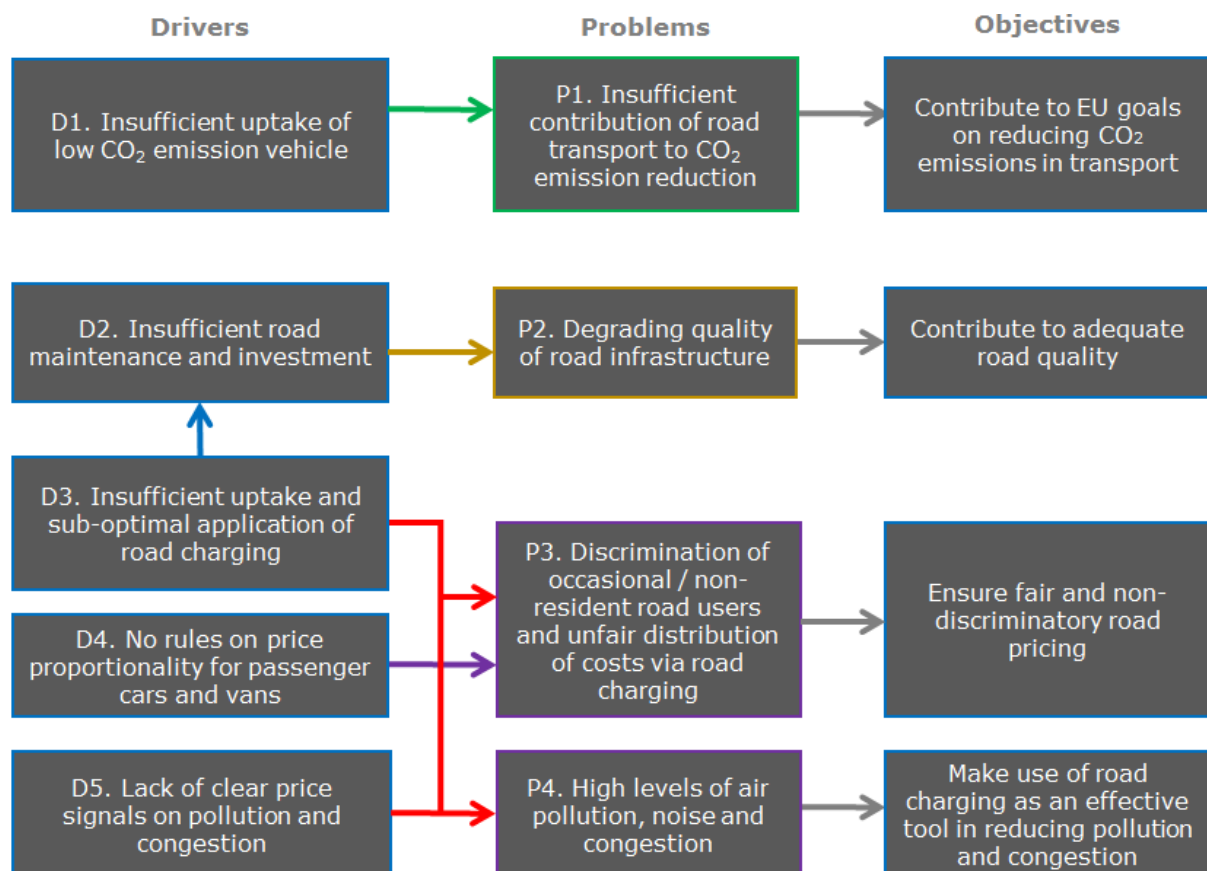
Drivers

Problems

Objectives

D1. Insufficient uptake of low $CO_2$ emission vehicle

P1. Insufficient contribution of road transport to $CO_2$ emission reduction

Contribute to EU goals on reducing $CO_2$ emissions in transport

D2. Insufficient road maintenance and investment

P2. Degrading quality of road infrastructure

Contribute to adequate road quality

D3. Insufficient uptake and sub-optimal application of road charging

P3. Discrimination of occasional / non-resident road users and unfair distribution of costs via road charging

Ensure fair and non-discriminatory road pricing

D4. No rules on price proportionality for passenger cars and vans

D5. Lack of clear price signals on pollution and congestion

P4. High levels of air pollution, noise and congestion

Make use of road charging as an effective tool in reducing pollution and congestion